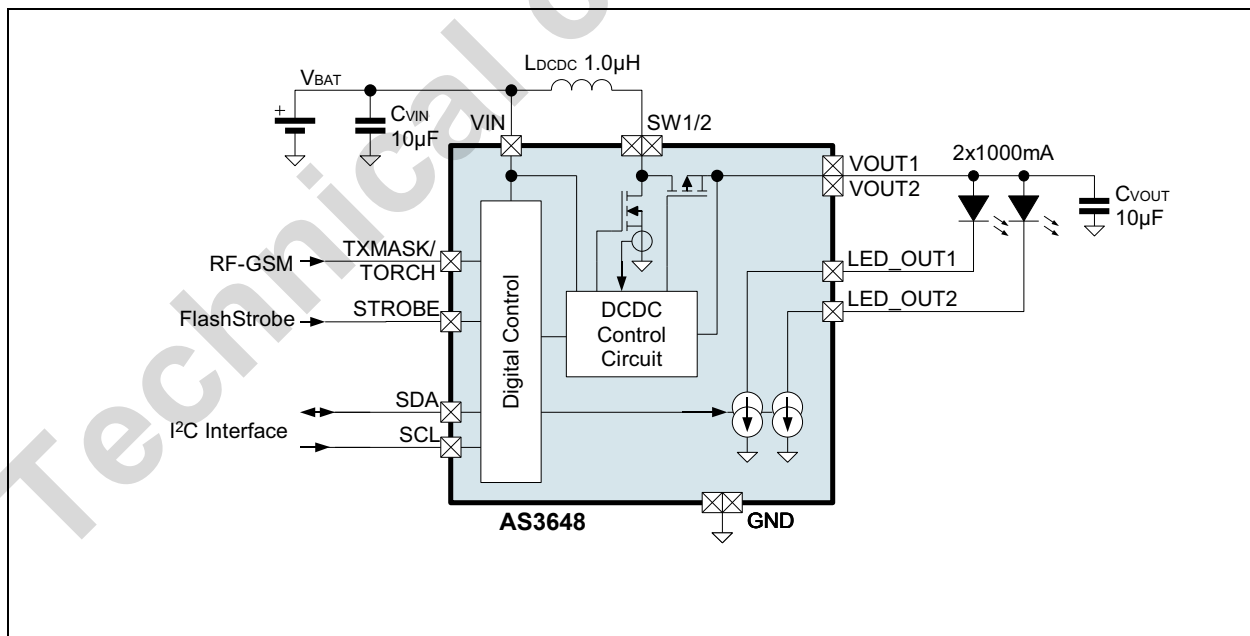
Technical C

$V_{BAT}$

$L_{DCDC}$ 1.0µH

$C_{VIN}$ 10µF

VIN

SW1/2

VOUT1

VOUT2

2x1000mA

$C_{VOUT}$ 10µF

RF-GSM

TXMASK/ TORCH

FlashStrobe

STROBE

Digital Control

DCDC Control Circuit

LED_OUT1

LED_OUT2

SDA

I$^2$C Interface

SCL

AS3648

GND